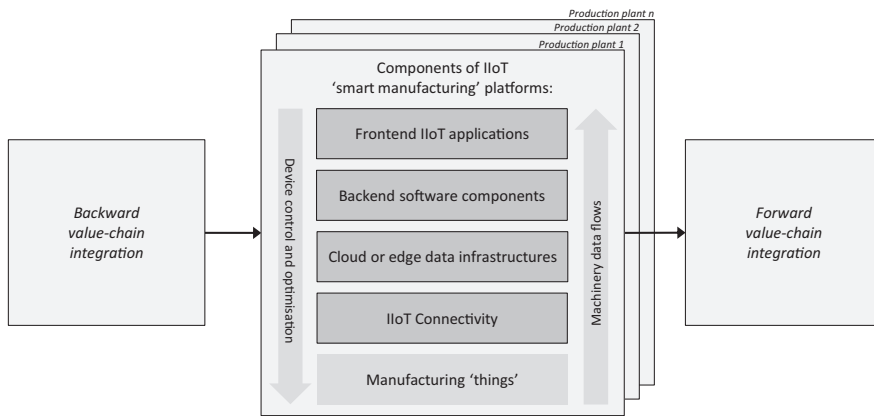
Production plant n
Production plant 2
Production plant 1

Backward value-chain integration

Components of IIoT 'smart manufacturing' platforms:

Device control and optimisation

Frontend IIoT applications

Backend software components

Cloud or edge data infrastructures

IIoT Connectivity

Manufacturing 'things'

Machinery data flows

Forward value-chain integration